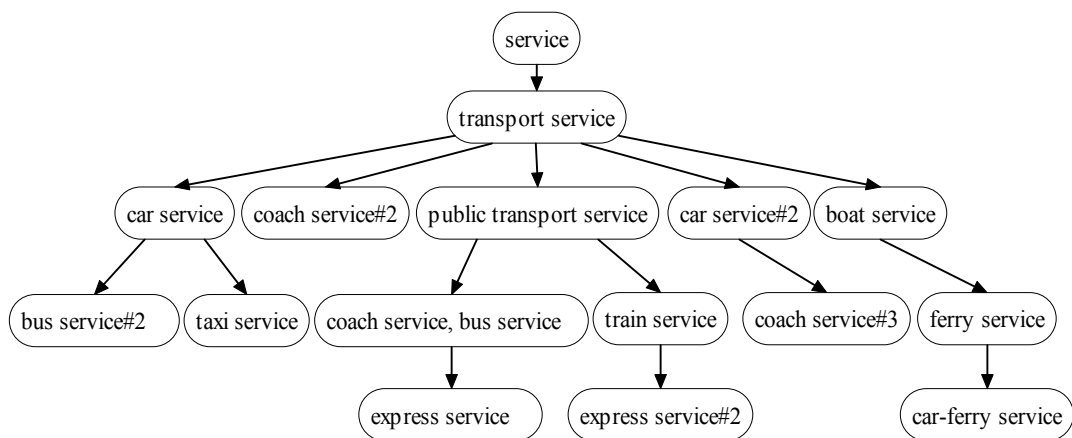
service

transport service

car service

coach service#2

public transport service

car service#2

boat service

bus service#2

taxi service

coach service, bus service

train service

coach service#3

ferry service

express service

express service#2

car-ferry service